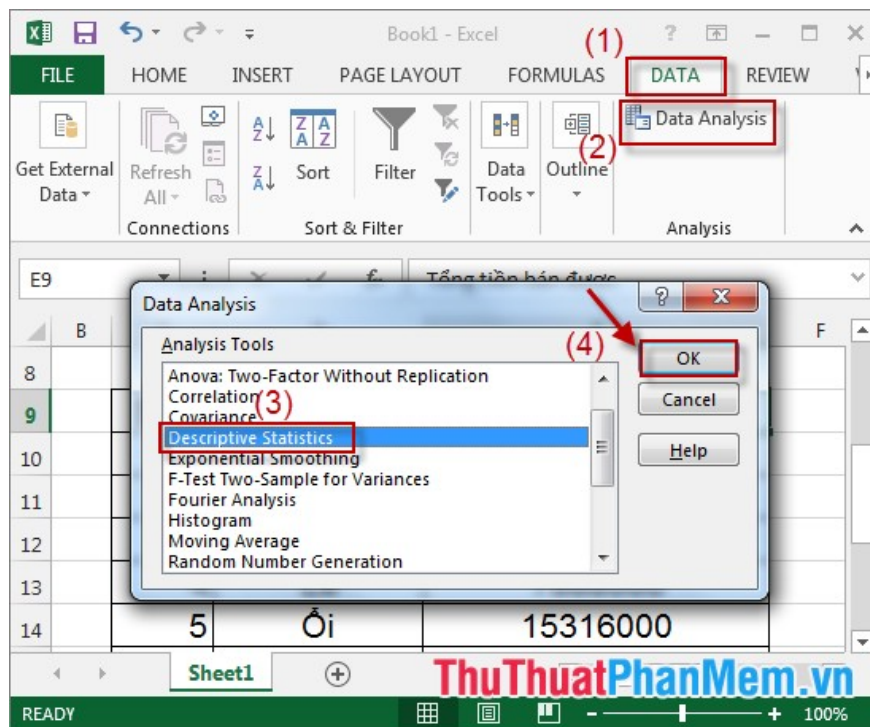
Book1 - Excel

(1)

FILE HOME INSERT PAGE LAYOUT FORMULAS DATA REVIEW

Get External Data

Refresh All

Connections

Sort

Filter

Sort & Filter

Data Tools

Outline

Data Analysis

(2)

Analysis

E9

Tổng tiền bán được

B

F

8

9

10

11

12

13

14

Data Analysis

Analysis Tools

Anova: Two-Factor Without Replication
Correlation
Covariance
Descriptive Statistics
Exponential Smoothing
F-Test Two-Sample for Variances
Fourier Analysis
Histogram
Moving Average
Random Number Generation

(3)

(4)

OK

Cancel

Help

5 Ổi 15316000

Sheet1

ThuThuatPhanMem.vn

READY

100%